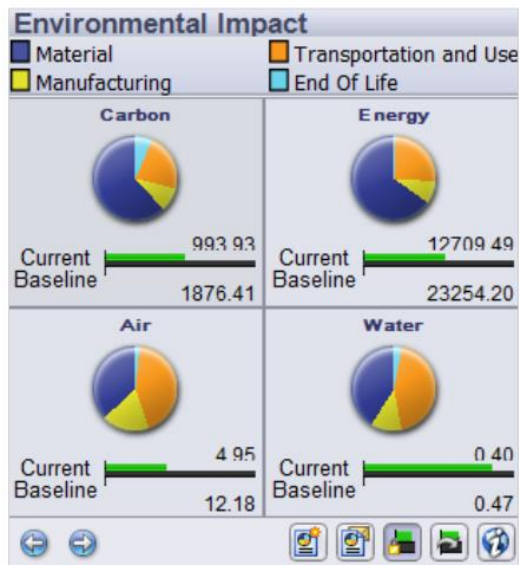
Environmental Impact

Material
Transportation and Use
Manufacturing
End Of Life

Carbon

Current
Baseline
993.93
1876.41

Energy

Current
Baseline
12709.49
23254.20

Air

Current
Baseline
4.95
12.18

Water

Current
Baseline
0.40
0.47